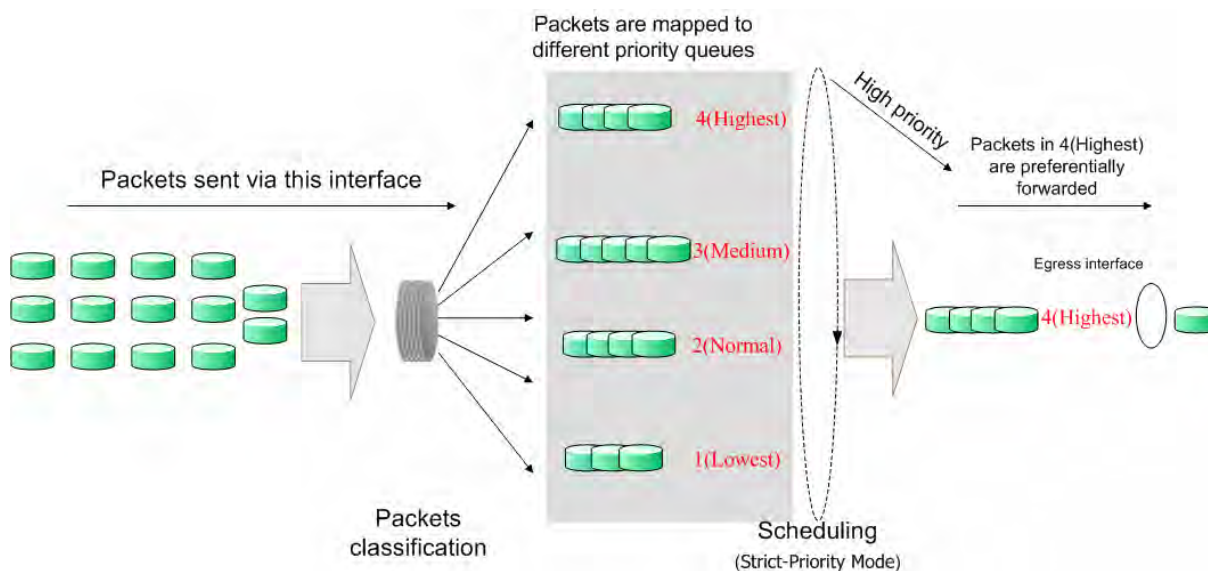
Packets are mapped to different priority queues

High priority

Packets in 4(Highest) are preferentially forwarded

4(Highest)

Packets sent via this interface

3(Medium)

Egress interface

2(Normal)

4(Highest)

1(Lowest)

Packets classification

Scheduling

(Strict-Priority Mode)